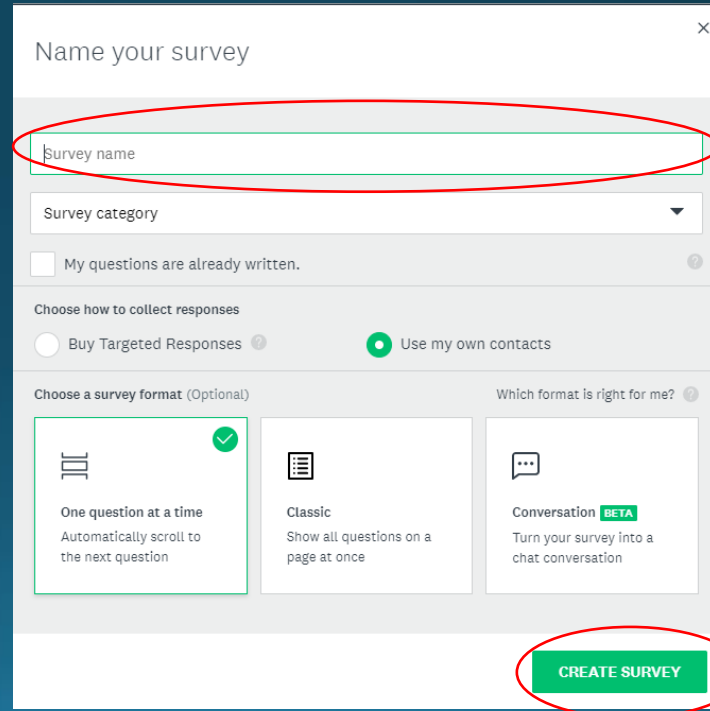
Name your survey

×

Survey name

Survey category

My questions are already written.

Choose how to collect responses

Buy Targeted Responses

Use my own contacts

Choose a survey format (Optional)

Which format is right for me?

One question at a time
Automatically scroll to the next question

Classic
Show all questions on a page at once

Conversation BETA
Turn your survey into a chat conversation

CREATE SURVEY